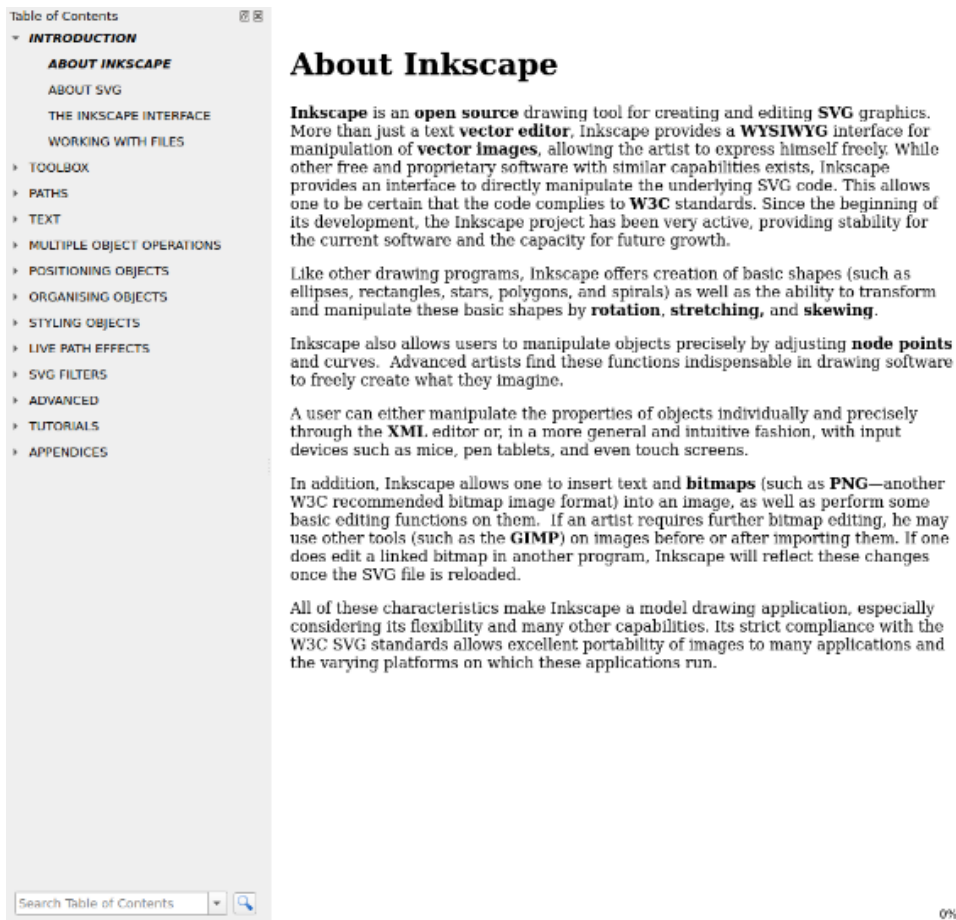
Table of Contents
INTRODUCTION
ABOUT INKSCAPE
ABOUT SVG
THE INKSCAPE INTERFACE
WORKING WITH FILES
TOOLBOX
PATHS
TEXT
MULTIPLE OBJECT OPERATIONS
POSITIONING OBJECTS
ORGANISING OBJECTS
STYLING OBJECTS
LIVE PATH EFFECTS
SVG FILTERS
ADVANCED
TUTORIALS
APPENDICES

Search Table of Contents

About Inkscape

Inkscape is an open source drawing tool for creating and editing SVG graphics. More than just a text vector editor, Inkscape provides a WYSIWYG interface for manipulation of vector images, allowing the artist to express himself freely. While other free and proprietary software with similar capabilities exists, Inkscape provides an interface to directly manipulate the underlying SVG code. This allows one to be certain that the code complies to W3C standards. Since the beginning of its development, the Inkscape project has been very active, providing stability for the current software and the capacity for future growth.

Like other drawing programs, Inkscape offers creation of basic shapes (such as ellipses, rectangles, stars, polygons, and spirals) as well as the ability to transform and manipulate these basic shapes by rotation, stretching, and skewing.

Inkscape also allows users to manipulate objects precisely by adjusting node points and curves. Advanced artists find these functions indispensable in drawing software to freely create what they imagine.

A user can either manipulate the properties of objects individually and precisely through the XML editor or, in a more general and intuitive fashion, with input devices such as mice, pen tablets, and even touch screens.

In addition, Inkscape allows one to insert text and bitmaps (such as PNG—another W3C recommended bitmap image format) into an image, as well as perform some basic editing functions on them. If an artist requires further bitmap editing, he may use other tools (such as the GIMP) on images before or after importing them. If one does edit a linked bitmap in another program, Inkscape will reflect these changes once the SVG file is reloaded.

All of these characteristics make Inkscape a model drawing application, especially considering its flexibility and many other capabilities. Its strict compliance with the W3C SVG standards allows excellent portability of images to many applications and the varying platforms on which these applications run.

0%